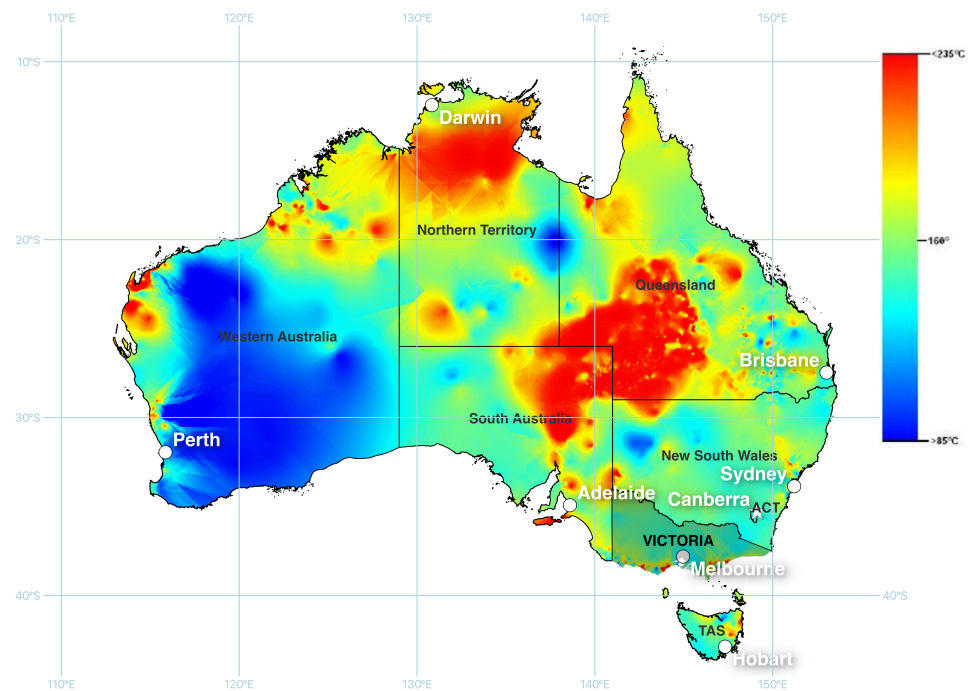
110°E
120°E
130°E
140°E
150°E
10°S
20°S
30°S
40°S
40°S
110°E
120°E
130°E
140°E
150°E
<235°C
166°
>85°C
Darwin
Northern Territory
Queensland
Western Australia
Brisbane
South Australia
Perth
New South Wales
Sydney
Adelaide
Canberra
ACT
VICTORIA
Melbourne
TAS
Hobart